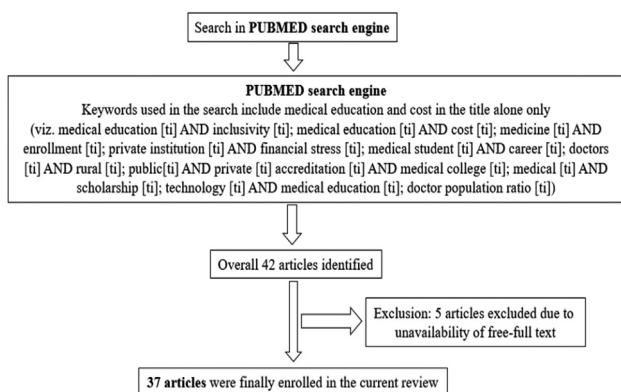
Search in **PUBMED search engine**

**PUBMED search engine**

Keywords used in the search include medical education and cost in the title alone only (viz. medical education [ti] AND inclusivity [ti]; medical education [ti] AND cost [ti]; medicine [ti] AND enrollment [ti]; private institution [ti] AND financial stress [ti]; medical student [ti] AND career [ti]; doctors [ti] AND rural [ti]; public[ti] AND private [ti] accreditation [ti] AND medical college [ti]; medical [ti] AND scholarship [ti]; technology [ti] AND medical education [ti]; doctor population ratio [ti])

Overall 42 articles identified

Exclusion: 5 articles excluded due to unavailability of free-full text

**37 articles** were finally enrolled in the current review